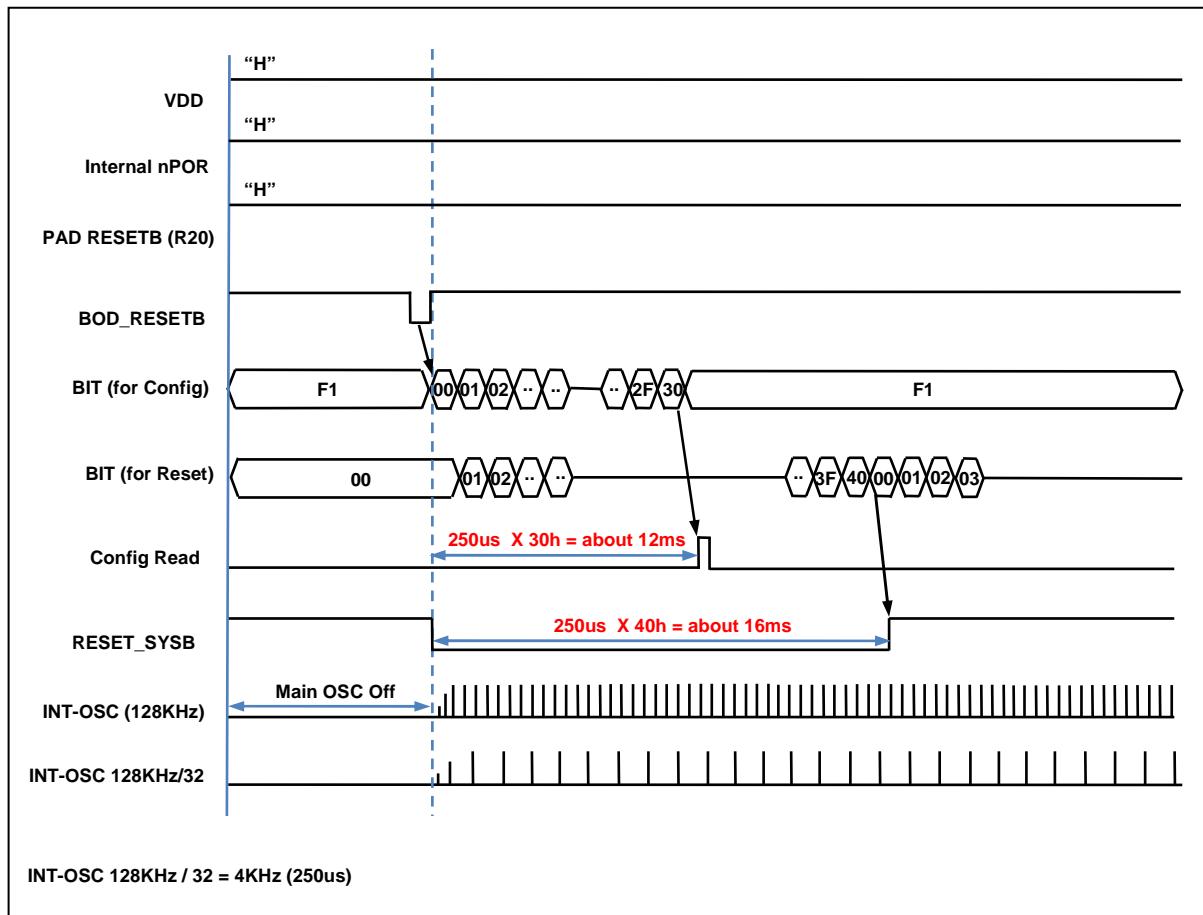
"H"

VDD

"H"

Internal nPOR

"H"

PAD RESETB (R20)

BOD_RESETB

BIT (for Config)

F1

00 01 02 .. .. .. 2F 30

F1

BIT (for Reset)

00

01 02 .. ..

.. 3F 40 00 01 02 03

Config Read

250us X 30h = about 12ms

RESET_SYSB

250us X 40h = about 16ms

Main OSC Off

INT-OSC (128KHz)

INT-OSC 128KHz/32

INT-OSC 128KHz / 32 = 4KHz (250us)